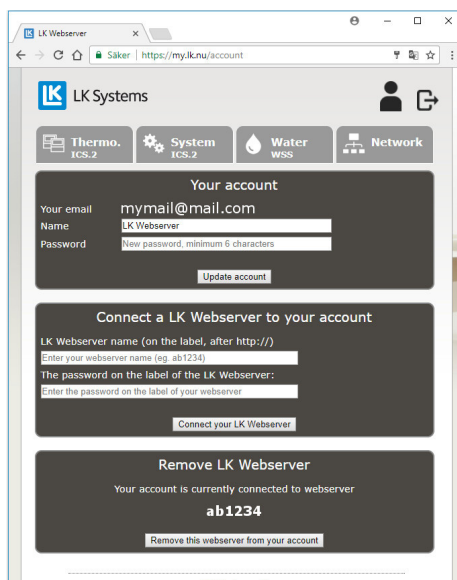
LK Webserver ×

Säker | https://my.lk.nu/account

LK LK Systems

Thermo. ICS.2
System ICS.2
Water WSS
Network

Your account

Your email mymail@mail.com
Name LK Webserver
Password New password, minimum 6 characters

Update account

Connect a LK Webserver to your account

LK Webserver name (on the label, after http://)
Enter your webserver name (eg. ab1234)
The password on the label of the LK Webserver:
Enter the password on the label of your webserver

Connect your LK Webserver

Remove LK Webserver

Your account is currently connected to webserver

ab1234

Remove this webserver from your account